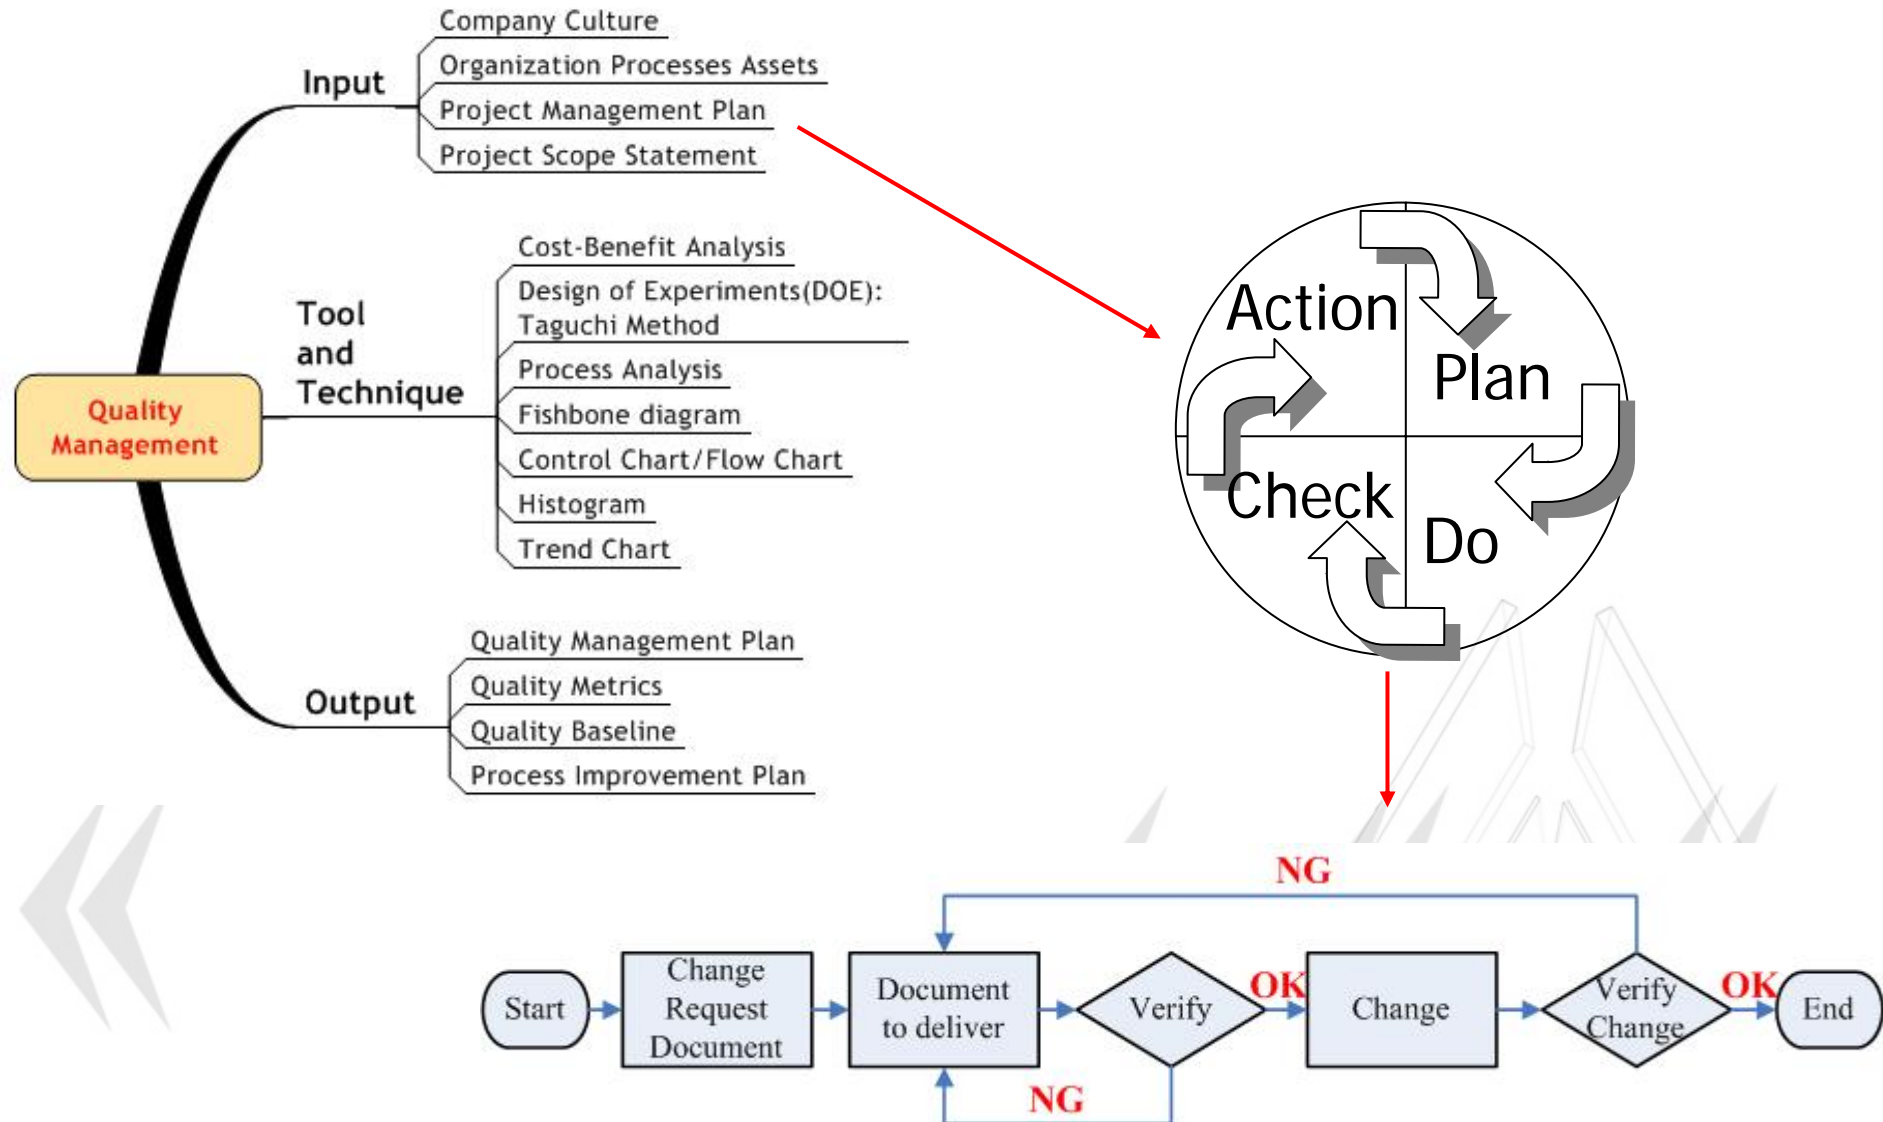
Quality Management

Input
Company Culture
Organization Processes Assets
Project Management Plan
Project Scope Statement

Tool and Technique
Cost-Benefit Analysis
Design of Experiments(DOE): Taguchi Method
Process Analysis
Fishbone diagram
Control Chart/Flow Chart
Histogram
Trend Chart

Output
Quality Management Plan
Quality Metrics
Quality Baseline
Process Improvement Plan

Action
Plan
Check
Do

NG
Start
Change Request Document
Document to deliver
Verify
OK
Change
Verify Change
OK
End
NG